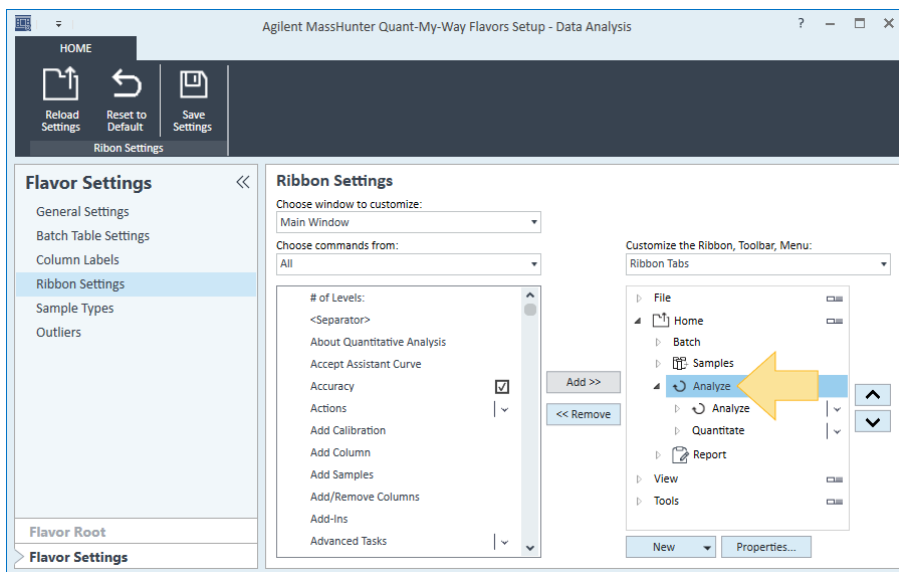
Agilent MassHunter Quant-My-Way Flavors Setup - Data Analysis

? — ☐ ✕

HOME

Reload Settings

Reset to Default

Save Settings

Ribbon Settings

Flavor Settings

General Settings
Batch Table Settings
Column Labels
Ribbon Settings
Sample Types
Outliers

Flavor Root
Flavor Settings

Ribbon Settings

Choose window to customize:
Main Window

Choose commands from:
All

# of Levels:
<Separator>
About Quantitative Analysis
Accept Assistant Curve
Accuracy
Actions
Add Calibration
Add Column
Add Samples
Add/Remove Columns
Add-Ins
Advanced Tasks

Add >>
<< Remove

Customize the Ribbon, Toolbar, Menu:
Ribbon Tabs

File
Home
Batch
Samples
Analyze
Analyze
Quantitate
Report
View
Tools

New
Properties...